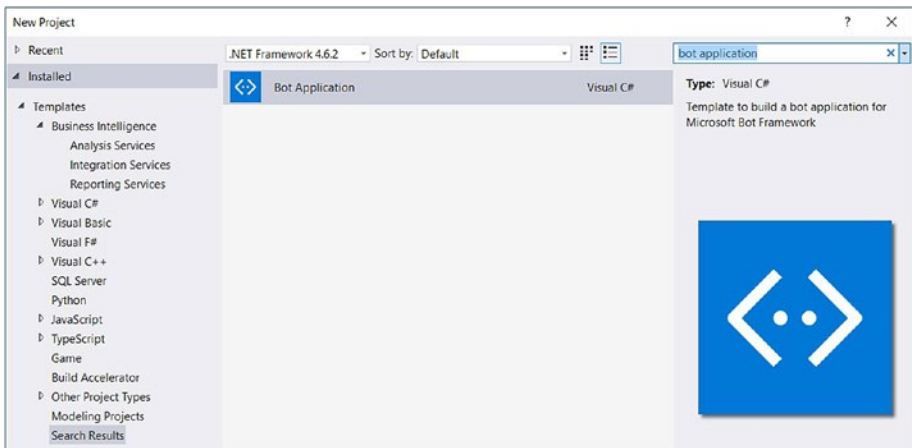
New Project

?

▷ Recent

◢ Installed

◢ Templates
◢ Business Intelligence
Analysis Services
Integration Services
Reporting Services
▷ Visual C#
▷ Visual Basic
Visual F#
▷ Visual C++
SQL Server
Python
▷ JavaScript
▷ TypeScript
Game
Build Accelerator
▷ Other Project Types
Modeling Projects
Search Results

.NET Framework 4.6.2
Sort by: Default

Bot Application
Visual C#

bot application

Type: Visual C#

Template to build a bot application for Microsoft Bot Framework